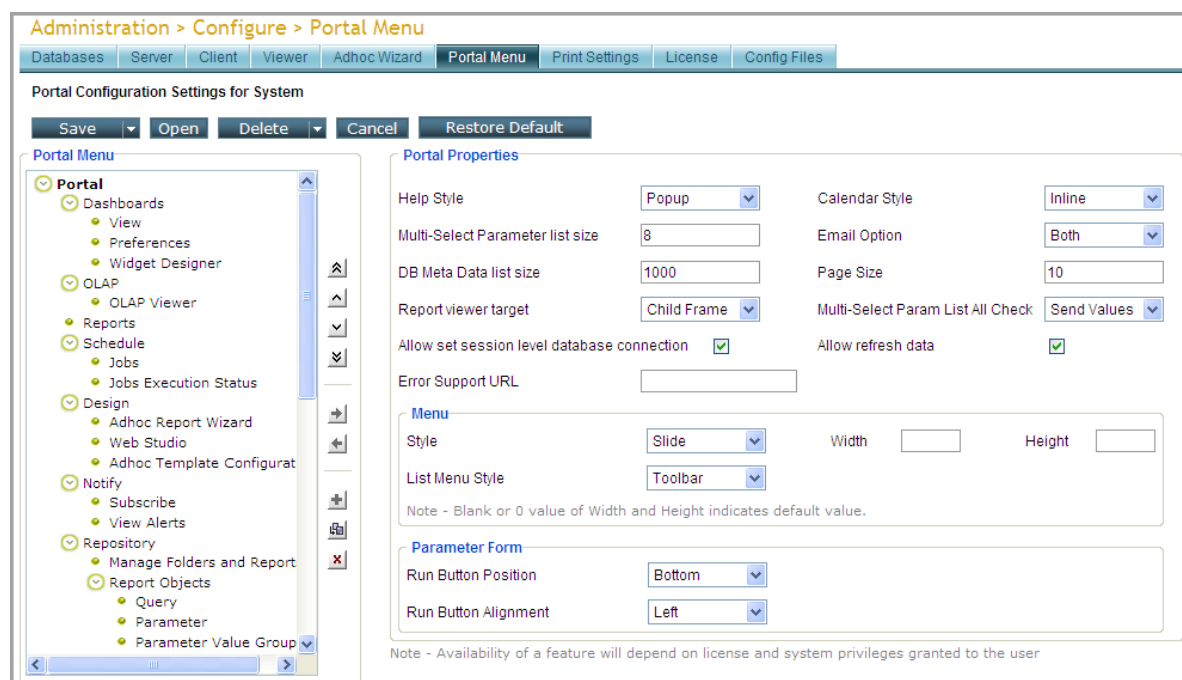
Administration > Configure > Portal Menu

Databases | Server | Client | Viewer | Adhoc Wizard | Portal Menu | Print Settings | License | Config Files

Portal Configuration Settings for System

Save | Open | Delete | Cancel | Restore Default

Portal Menu

Portal
Dashboards
View
Preferences
Widget Designer
OLAP
OLAP Viewer
Reports
Schedule
Jobs
Jobs Execution Status
Design
Adhoc Report Wizard
Web Studio
Adhoc Template Configurat
Notify
Subscribe
View Alerts
Repository
Manage Folders and Report
Report Objects
Query
Parameter
Parameter Value Group

Portal Properties

Help Style: Popup
Calendar Style: Inline
Multi-Select Parameter list size: 8
Email Option: Both
DB Meta Data list size: 1000
Page Size: 10
Report viewer target: Child Frame
Multi-Select Param List All Check: Send Values
Allow set session level database connection
Allow refresh data
Error Support URL

Menu
Style: Slide
Width
Height
List Menu Style: Toolbar
Note - Blank or 0 value of Width and Height indicates default value.

Parameter Form
Run Button Position: Bottom
Run Button Alignment: Left

Note - Availability of a feature will depend on license and system privileges granted to the user